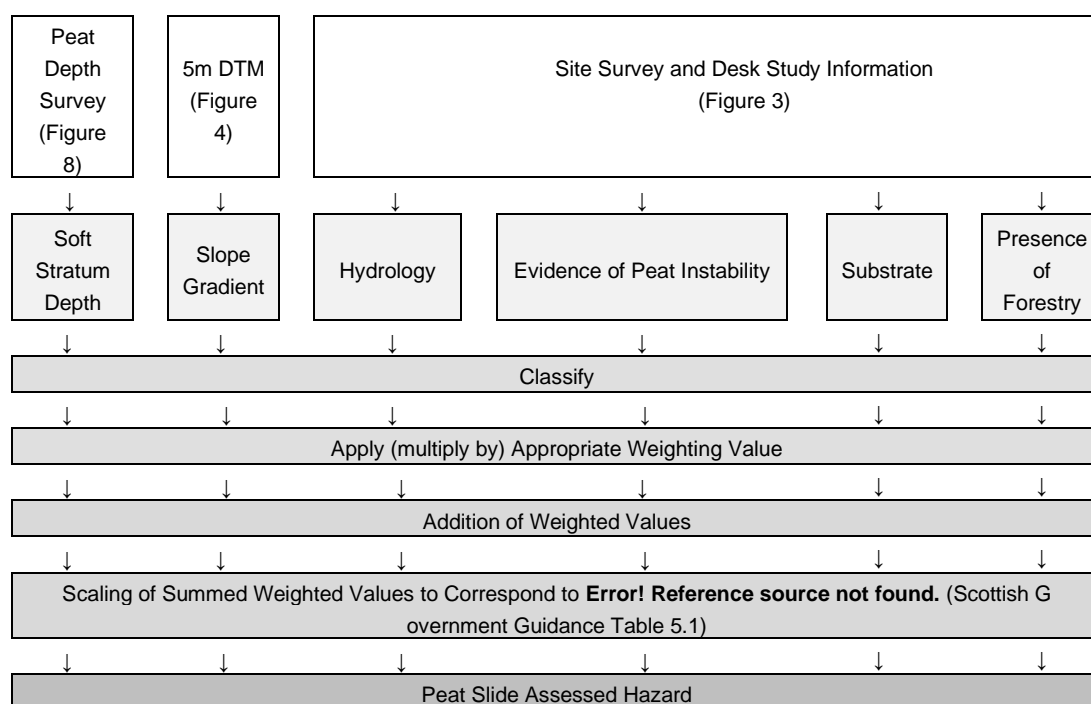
Peat Depth Survey (Figure 8)

5m DTM (Figure 4)

Site Survey and Desk Study Information (Figure 3)

↓ ↓ ↓ ↓ ↓ ↓

Soft Stratum Depth

Slope Gradient

Hydrology

Evidence of Peat Instability

Substrate

Presence of Forestry

↓ ↓ ↓ ↓ ↓ ↓

Classify

↓ ↓ ↓ ↓ ↓ ↓

Apply (multiply by) Appropriate Weighting Value

↓ ↓ ↓ ↓ ↓ ↓

Addition of Weighted Values

↓ ↓ ↓ ↓ ↓ ↓

Scaling of Summed Weighted Values to Correspond to **Error! Reference source not found.** (Scottish G overnment Guidance Table 5.1)

↓ ↓ ↓ ↓ ↓ ↓

Peat Slide Assessed Hazard